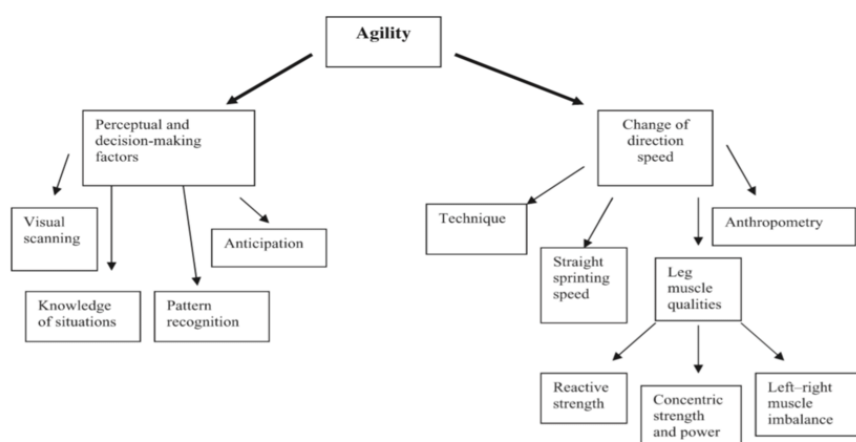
Agility

Perceptual and decision-making factors

Visual scanning

Knowledge of situations

Pattern recognition

Anticipation

Change of direction speed

Technique

Straight sprinting speed

Leg muscle qualities

Anthropometry

Reactive strength

Concentric strength and power

Left–right muscle imbalance